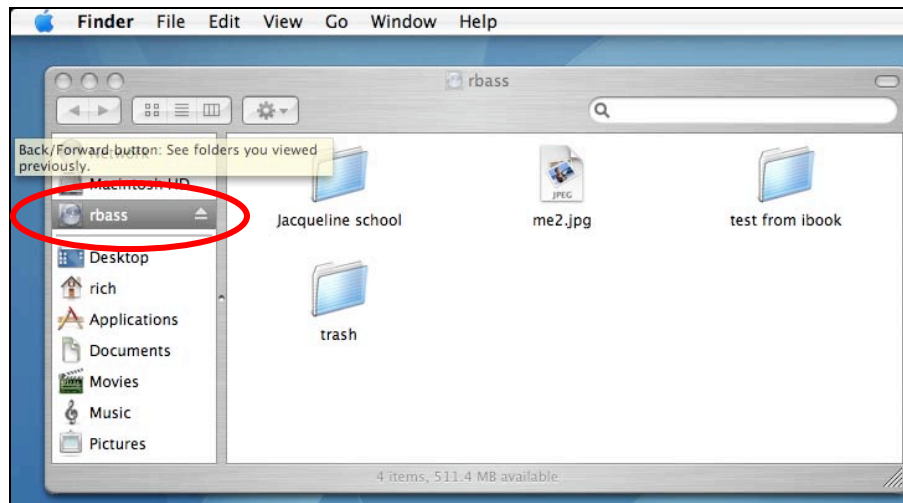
Finder File Edit View Go Window Help

rbass

Back/Forward button: See folders you viewed previously.

Macintosh HD

rbass

Desktop

rich

Applications

Documents

Movies

Music

Pictures

Jacqueline school

JPEG

me2.jpg

test from ibook

trash

4 items, 511.4 MB available